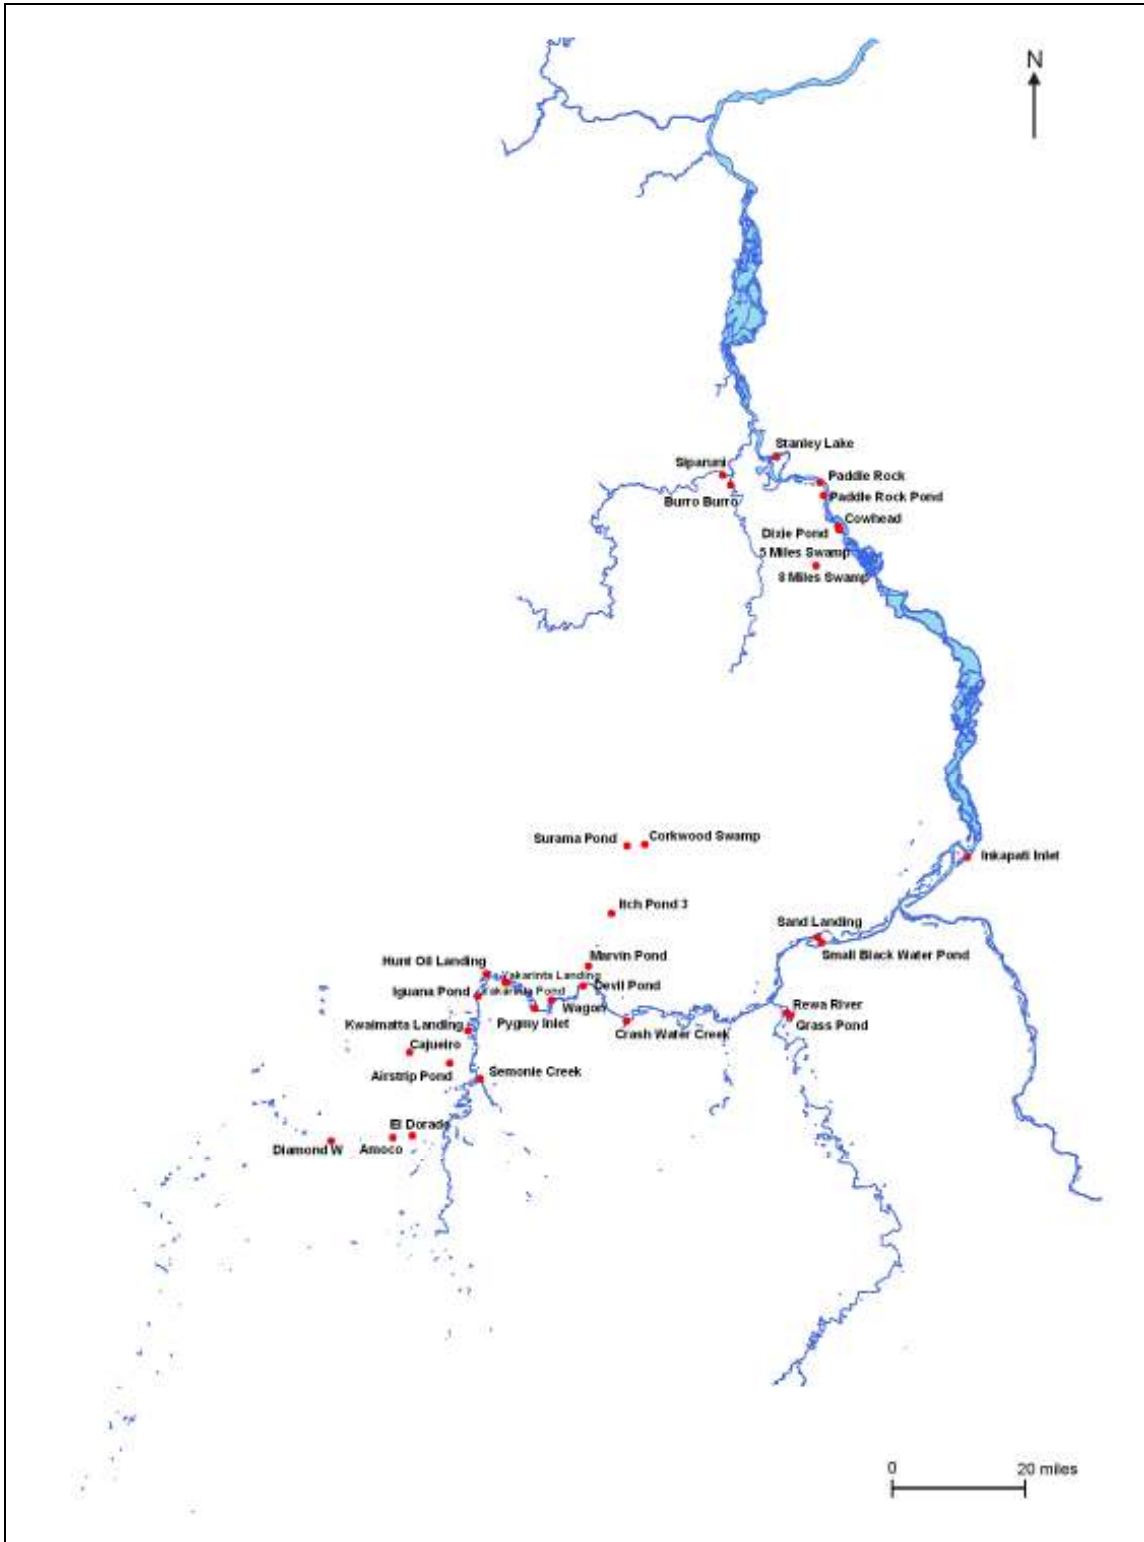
N

Stanley Lake
Siparuni
Paddle Rock
Burro Burro
Paddle Rock Pond
Cowhead
Dixie Pond
5 Miles Swamp
8 Miles Swamp

Surama Pond
Corkwood Swamp
Inkapati Inlet
Itch Pond 3
Sand Landing
Small Black Water Pond
Hunt Oil Landing
Marvin Pond
Yakarinta Landing
Iguana Pond
Yakarinta Pond
Devil Pond
Wagon
Rewa River
Kwaimatta Landing
Pygmy Inlet
Grass Pond
Crash Water Creek
Cajueiro
Airstrip Pond
Semonie Creek
El Dorado
Diamond W
Amoco

0
20 miles